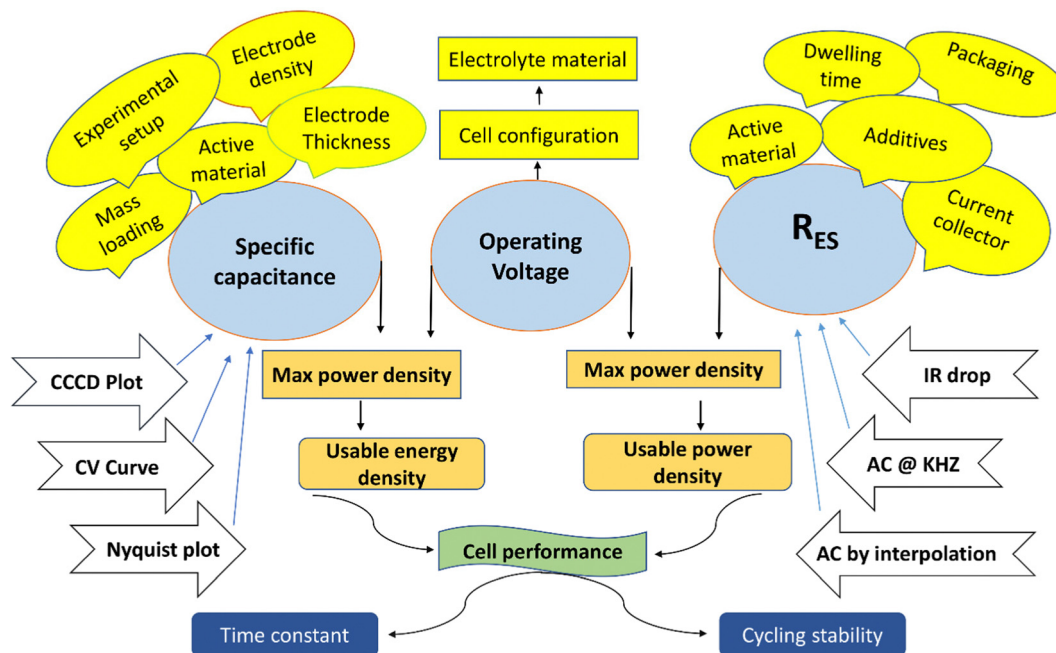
Experimental setup

Electrode density

Electrode Thickness

Active material

Mass loading

Specific capacitance

Electrolyte material

Cell configuration

Operating Voltage

Dwelling time

Packaging

Active material

Additives

Current collector

$R_{ES}$

CCCD Plot

CV Curve

Nyquist plot

Max power density

Usable energy density

Max power density

Usable power density

IR drop

AC @ KHZ

AC by interpolation

Cell performance

Time constant

Cycling stability